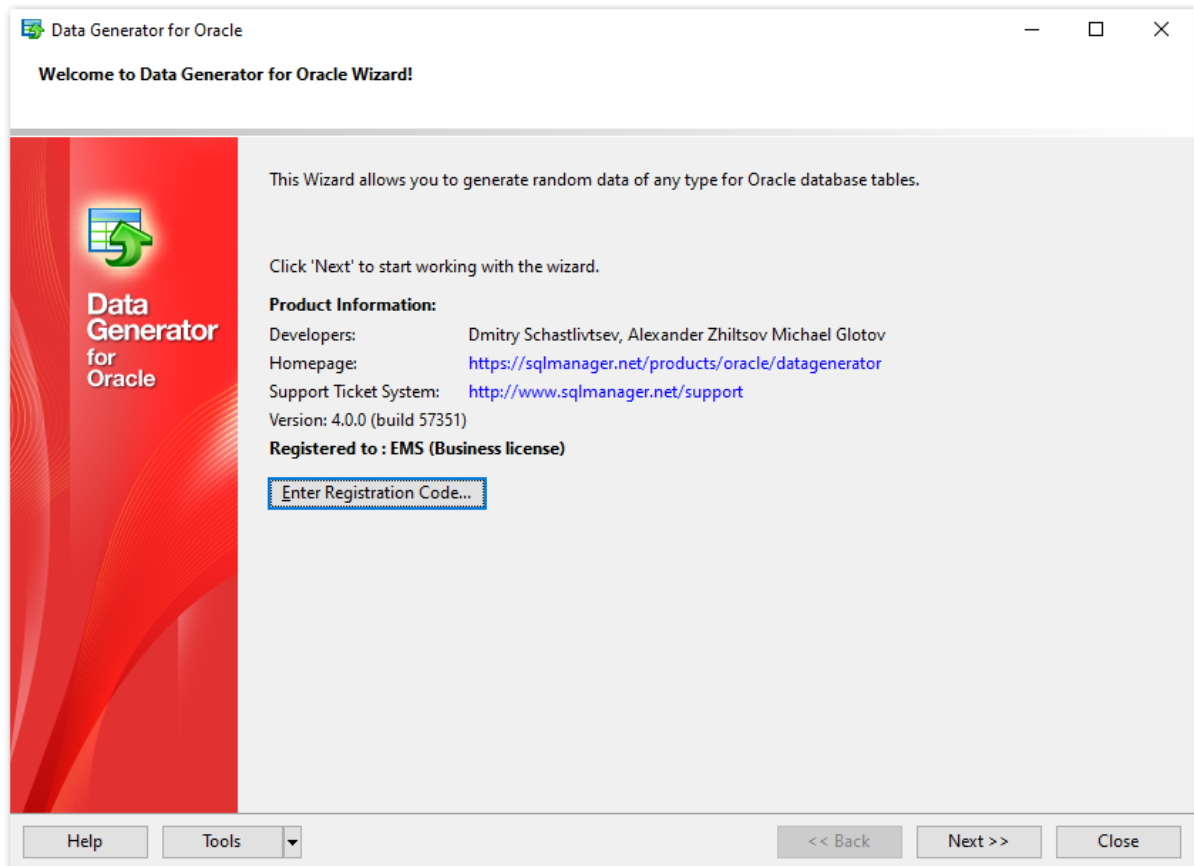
Data Generator for Oracle

Welcome to Data Generator for Oracle Wizard!

Data Generator for Oracle

This Wizard allows you to generate random data of any type for Oracle database tables.

Click 'Next' to start working with the wizard.

Product Information:

Developers: Dmitry Schastlivtsev, Alexander Zhiltsov Michael Glotov
Homepage: https://sqlmanager.net/products/oracle/datagenerator
Support Ticket System: http://www.sqlmanager.net/support
Version: 4.0.0 (build 57351)

Registered to : EMS (Business license)

Enter Registration Code...

Help
Tools
<< Back
Next >>
Close